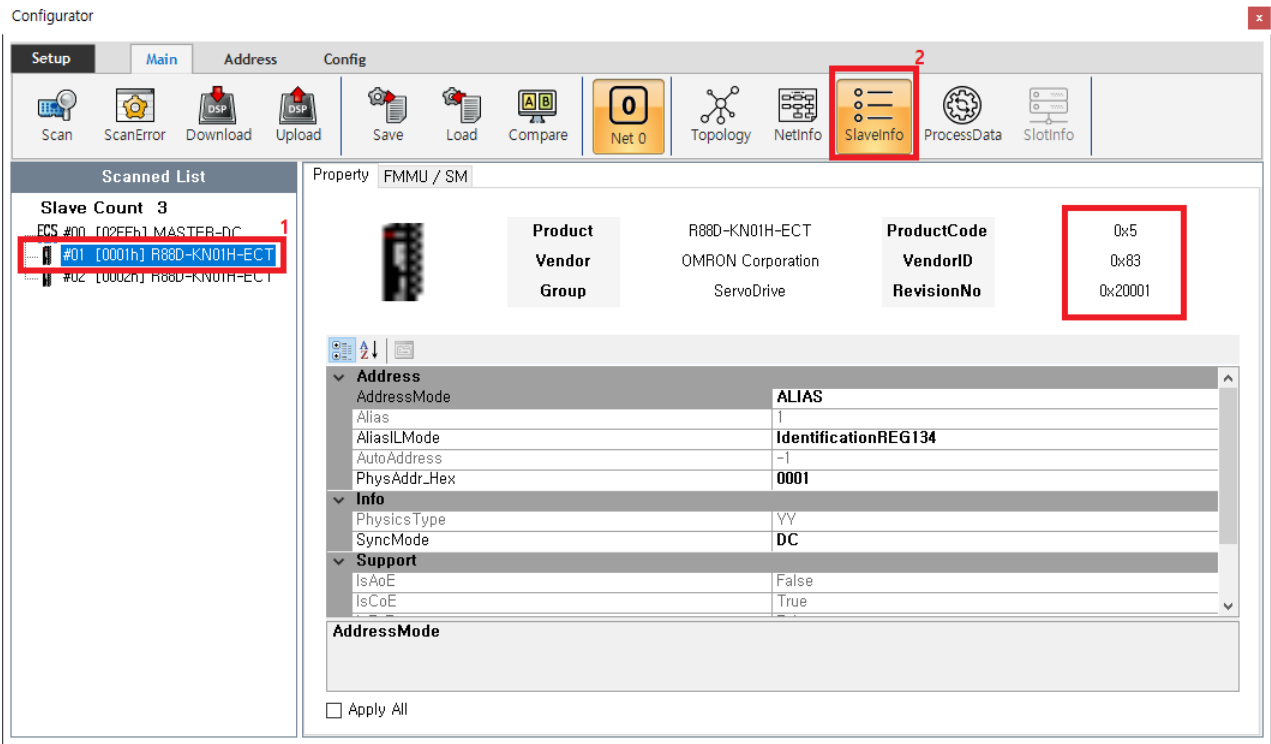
Configurator

Setup | Main | Address | Config

Scan | ScanError | Download | Upload | Save | Load | Compare | 0 Net 0 | Topology | NetInfo | SlaveInfo | ProcessData | SlotInfo

2

Scanned List

Slave Count 3

ECS #00 [02EEh] MASTER-DC

1

#01 [0001h] R88D-KN01H-ECT

#02 [0002h] R88D-KN01H-ECT

Property | FMMU / SM

| Product | R88D-KN01H-ECT | ProductCode | 0x5 |
|---|---|---|---|
| Vendor | OMRON Corporation | VendorID | 0x83 |
| Group | ServoDrive | RevisionNo | 0x20001 |

Address

| AddressMode | ALIAS |
|---|---|
| Alias | 1 |
| AliasILMode | IdentificationREG134 |
| AutoAddress | -1 |
| PhysAddr_Hex | 0001 |

Info

| PhysicsType | YY |
|---|---|
| SyncMode | DC |

Support

| IsAoE | False |
|---|---|
| IsCoE | True |

AddressMode

Apply All